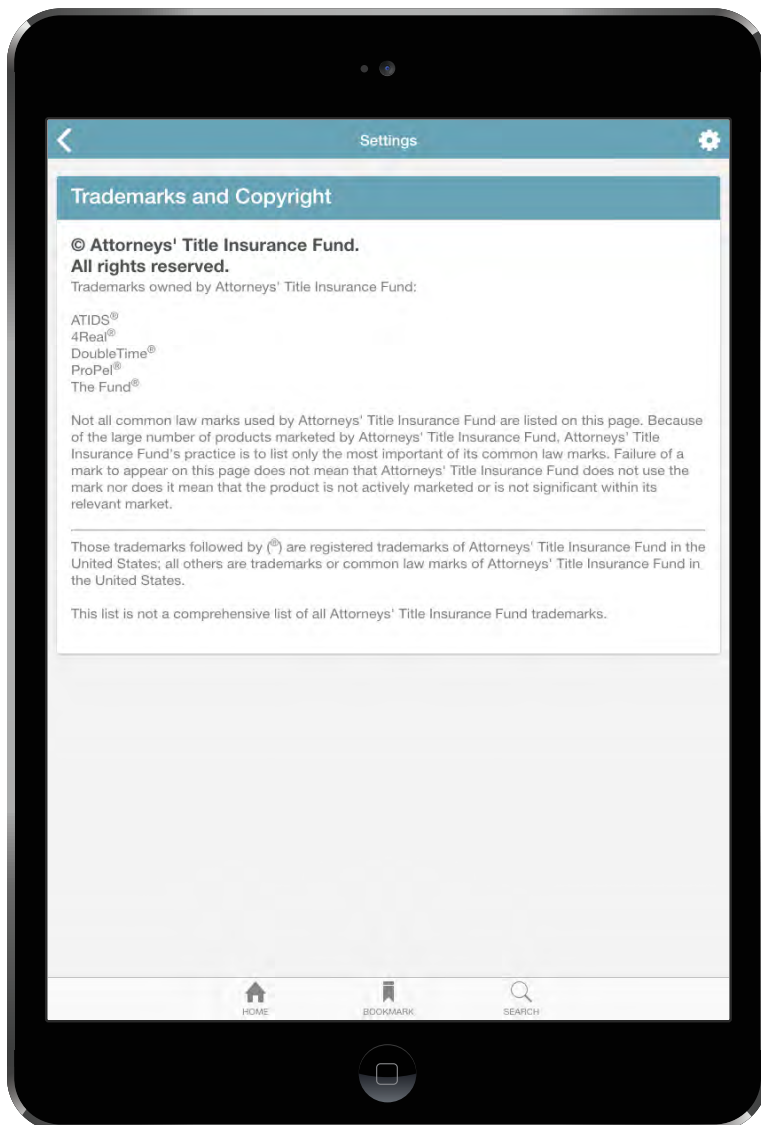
Settings

Trademarks and Copyright

© Attorneys' Title Insurance Fund.
All rights reserved.

Trademarks owned by Attorneys' Title Insurance Fund:

ATIDS®
4Real®
DoubleTime®
ProPel®
The Fund®

Not all common law marks used by Attorneys' Title Insurance Fund are listed on this page. Because of the large number of products marketed by Attorneys' Title Insurance Fund, Attorneys' Title Insurance Fund's practice is to list only the most important of its common law marks. Failure of a mark to appear on this page does not mean that Attorneys' Title Insurance Fund does not use the mark nor does it mean that the product is not actively marketed or is not significant within its relevant market.

Those trademarks followed by (®) are registered trademarks of Attorneys' Title Insurance Fund in the United States; all others are trademarks or common law marks of Attorneys' Title Insurance Fund in the United States.

This list is not a comprehensive list of all Attorneys' Title Insurance Fund trademarks.

HOME BOOKMARK SEARCH